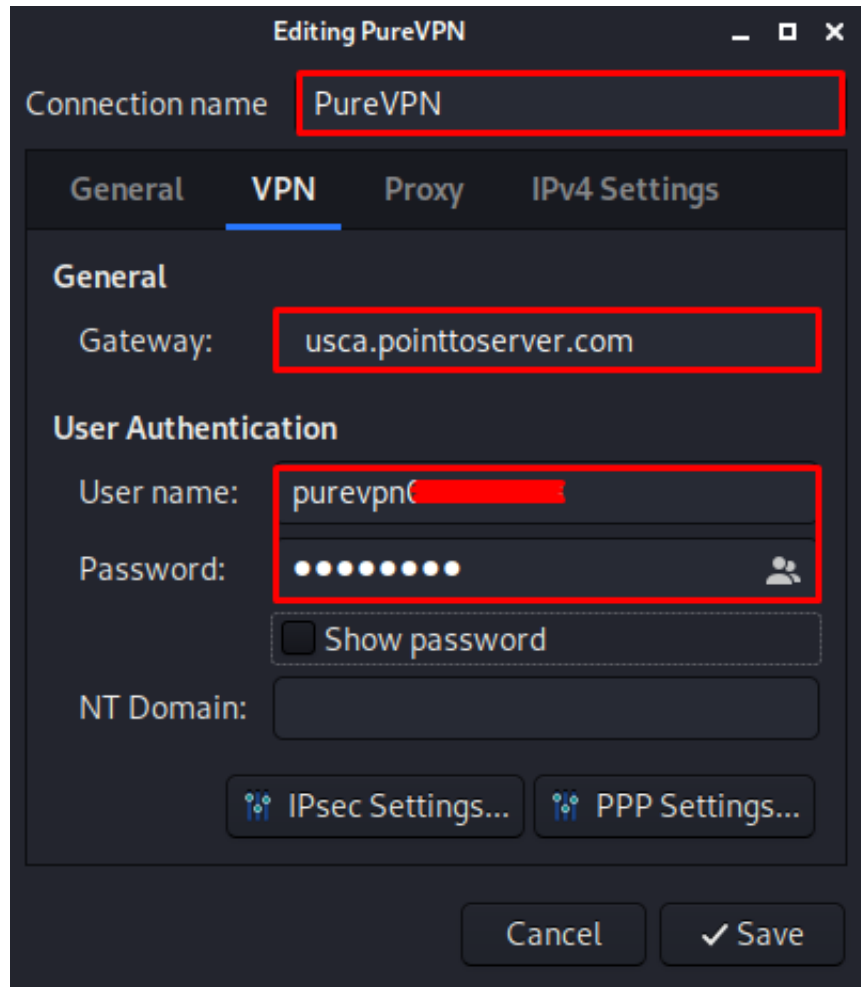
Editing PureVPN

Connection name PureVPN

General VPN Proxy IPv4 Settings

General

Gateway: usca.pointtoserver.com

User Authentication

User name: purevpn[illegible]

Password: ••••••••

Show password

NT Domain:

IPsec Settings... PPP Settings...

Cancel ✓ Save